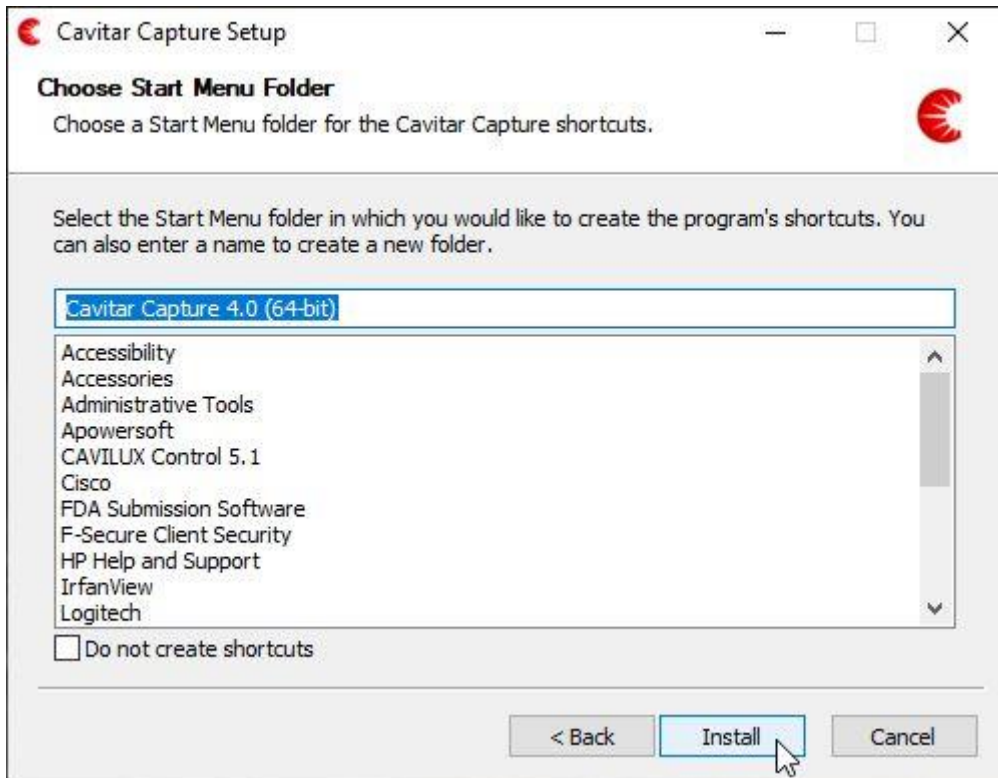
Cavitar Capture Setup

Choose Start Menu Folder

Choose a Start Menu folder for the Cavitar Capture shortcuts.

Select the Start Menu folder in which you would like to create the program's shortcuts. You can also enter a name to create a new folder.

Cavitar Capture 4.0 (64-bit)

Accessibility
Accessories
Administrative Tools
Apowersoft
CAVILUX Control 5.1
Cisco
FDA Submission Software
F-Secure Client Security
HP Help and Support
IrfanView
Logitech

Do not create shortcuts

< Back
Install
Cancel